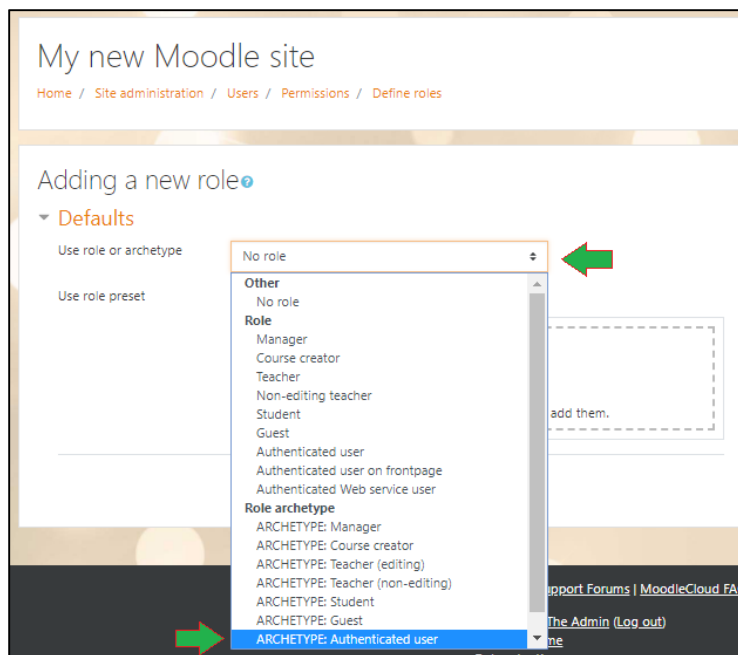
My new Moodle site

Home / Site administration / Users / Permissions / Define roles

Adding a new role

Defaults

Use role or archetype

No role

Use role preset

Other
No role
Role
Manager
Course creator
Teacher
Non-editing teacher
Student
Guest
Authenticated user
Authenticated user on frontpage
Authenticated Web service user
Role archetype
ARCHETYPE: Manager
ARCHETYPE: Course creator
ARCHETYPE: Teacher (editing)
ARCHETYPE: Teacher (non-editing)
ARCHETYPE: Student
ARCHETYPE: Guest
ARCHETYPE: Authenticated user

add them.

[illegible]pport Forums | MoodleCloud FA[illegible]

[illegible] The Admin (Log out)

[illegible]me